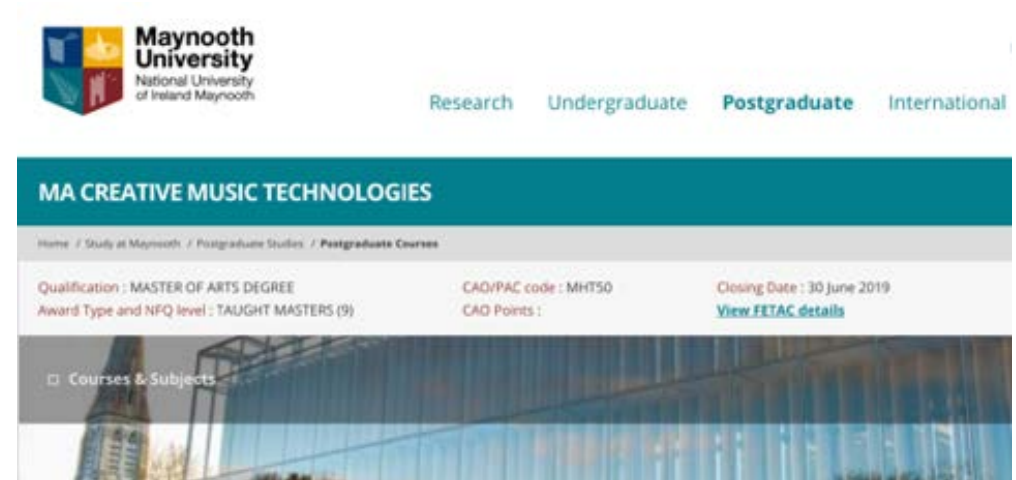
Maynooth University
National University of Ireland Maynooth

Research Undergraduate Postgraduate International

MA CREATIVE MUSIC TECHNOLOGIES

Home / Study at Maynooth / Postgraduate Studies / Postgraduate Courses

Qualification : MASTER OF ARTS DEGREE
Award Type and NFQ level : TAUGHT MASTERS (9)

CAO/PAC code : MHT50
CAO Points :

Closing Date : 30 June 2019
View FETAC details

Courses & Subjects